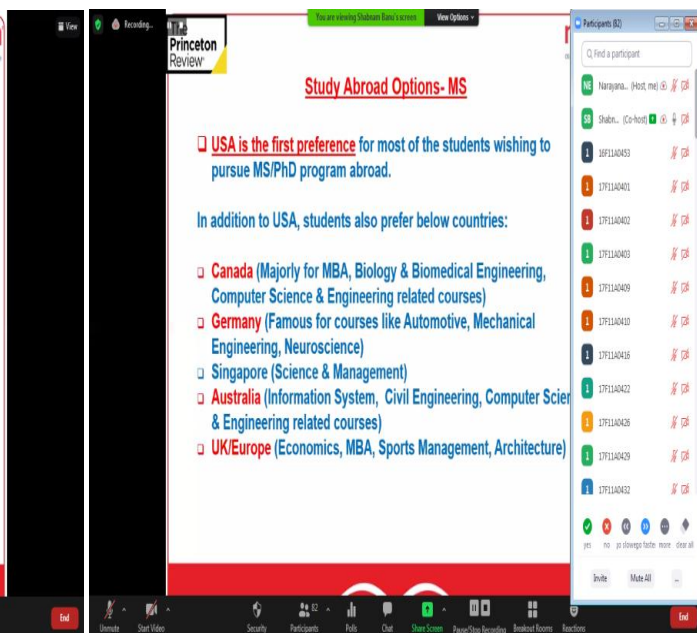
View

Recording...

The Princeton Review

You are viewing Shabnam Banu's screen   View Options

Study Abroad Options- MS

USA is the first preference for most of the students wishing to pursue MS/PhD program abroad.

In addition to USA, students also prefer below countries:

Canada (Majorly for MBA, Biology & Biomedical Engineering, Computer Science & Engineering related courses)

Germany (Famous for courses like Automotive, Mechanical Engineering, Neuroscience)

Singapore (Science & Management)

Australia (Information System, Civil Engineering, Computer Scien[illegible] & Engineering related courses)

UK/Europe (Economics, MBA, Sports Management, Architecture)

Participants (82)

Find a participant

NE Narayana... (Host, me)

SB Shabn... (Co-host)

1 16F11A0453

1 17F11A0401

1 17F11A0402

1 17F11A0403

1 17F11A0409

1 17F11A0410

1 17F11A0416

1 17F11A0422

1 17F11A0426

1 17F11A0429

1 17F11A0432

yes no go slower go faster more clear all

Invite   Mute All   ...

End

Unmute   Start Video   Security   Participants 82   Polls   Chat   Share Screen   Pause/Stop Recording   Breakout Rooms   Reactions

End